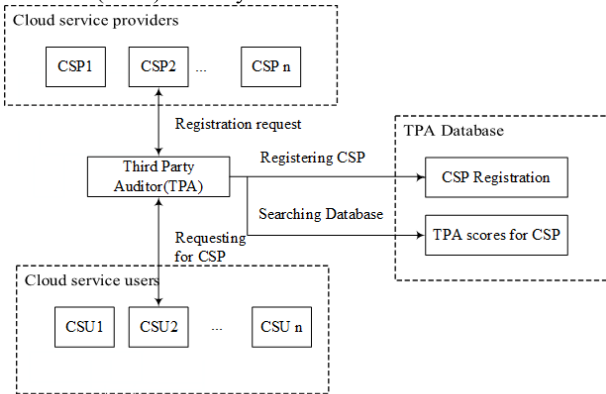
Cloud service providers

CSP1

CSP2

...

CSP n

Registration request

TPA Database

Third Party Auditor(TPA)

Registering CSP

CSP Registration

Searching Database

Requesting for CSP

TPA scores for CSP

Cloud service users

CSU1

CSU2

...

CSU n